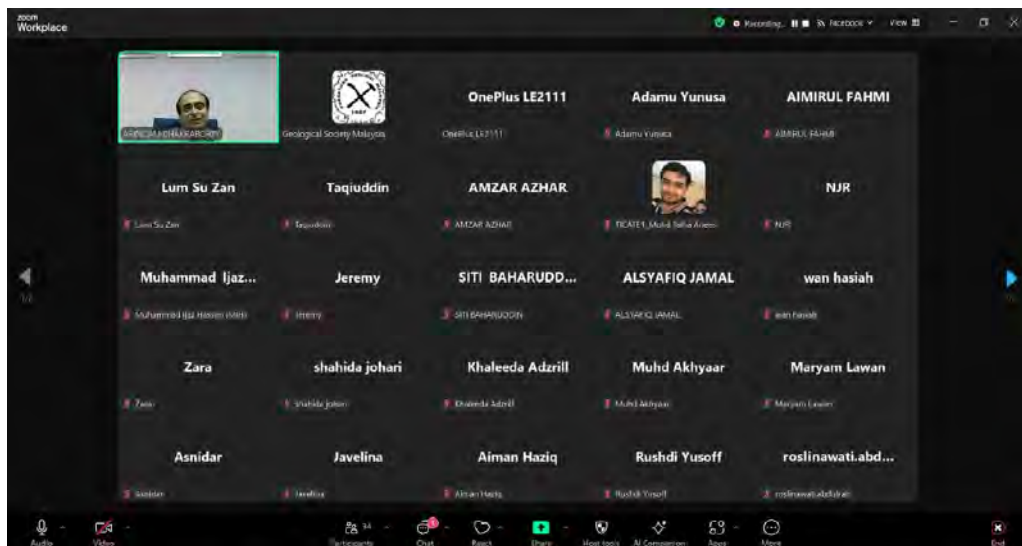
zoom Workplace

Recording... Facebook View

1967

PARTHA CHAKRABORTY

Geological Society Malaysia

OnePlus LE2111

OnePlus LE2111

Adamu Yunusa

Adamu Yunusa

AIMIRUL FAHMI

AIMIRUL FAHMI

Lum Su Zan

Lum Su Zan

Taqiuddin

Taqiuddin

AMZAR AZHAR

AMZAR AZHAR

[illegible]

NJR

NJR

Muhammad Ijaz...

Muhammad Ijaz Hassan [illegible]

Jeremy

Jeremy

SITI BAHARUDD...

SITI BAHARUDDIN

ALSYAFIQ JAMAL

ALSYAFIQ JAMAL

wan hasiah

wan hasiah

Zara

Zara

shahida johari

shahida johari

Khaleeda Adzrill

Khaleeda Adzrill

Muhd Akhyaar

Muhd Akhyaar

Maryam Lawan

Maryam Lawan

Asnidar

Asnidar

Javelina

Javelina

Aiman Haziq

Aiman Haziq

Rushdi Yusoff

Rushdi Yusoff

roslinawati.abd...

roslinawati.abdullah

1/2

Audio Video Participants 34 Chat Reacts Share Host tools AI Companion Apps More End